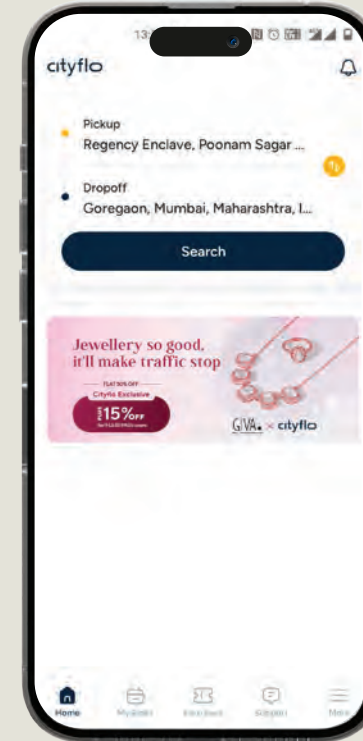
13

cityflo

Pickup
Regency Enclave, Poonam Sagar ...

Dropoff
Goregaon, Mumbai, Maharashtra, I...

Search

Jewellery so good, it'll make traffic stop

FLAT 15% OFF
Cityflo Exclusive
15% OFF

GIVA × cityflo

Home
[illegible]
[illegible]
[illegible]
More